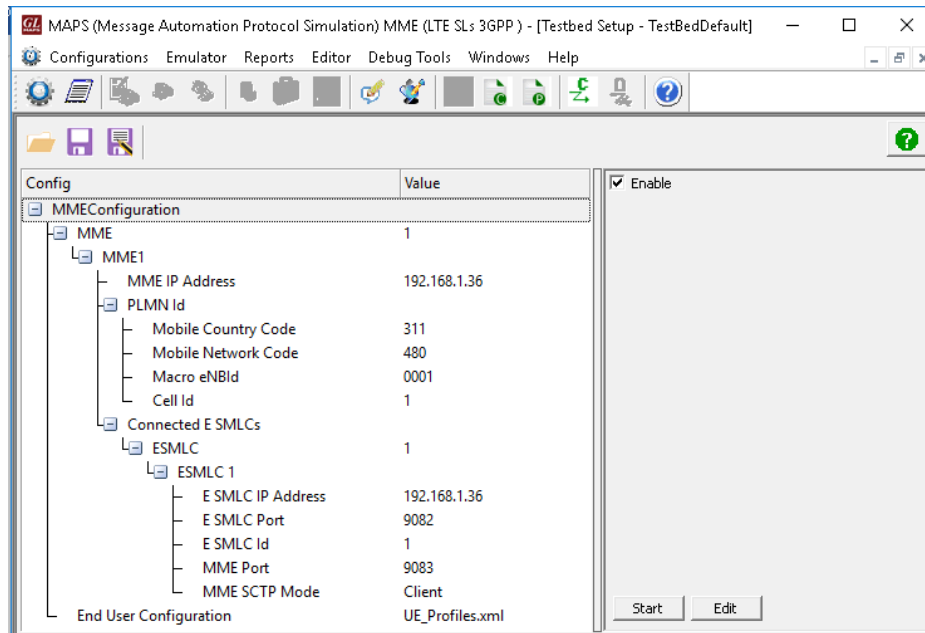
MAPS (Message Automation Protocol Simulation) MME (LTE SLs 3GPP ) - [Testbed Setup - TestBedDefault]

Configurations Emulator Reports Editor Debug Tools Windows Help

| Config | Value |
|---|---|
| MMEConfiguration | |
| MME | 1 |
| MME1 | |
| MME IP Address | 192.168.1.36 |
| PLMN Id | |
| Mobile Country Code | 311 |
| Mobile Network Code | 480 |
| Macro eNBId | 0001 |
| Cell Id | 1 |
| Connected E SMLCs | |
| ESMLC | 1 |
| ESMLC 1 | |
| E SMLC IP Address | 192.168.1.36 |
| E SMLC Port | 9082 |
| E SMLC Id | 1 |
| MME Port | 9083 |
| MME SCTP Mode | Client |
| End User Configuration | UE_Profiles.xml |

Enable

Start Edit